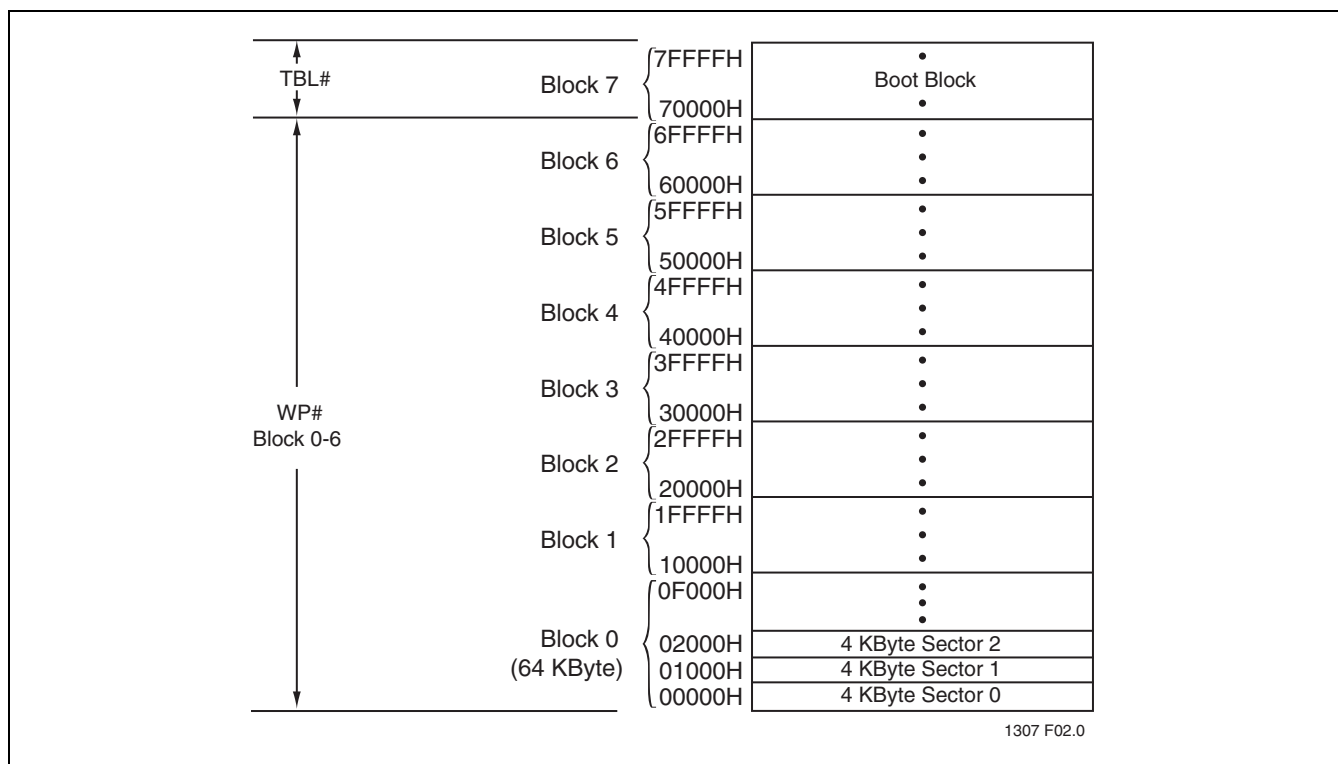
TBL#

Block 7
7FFFFH
70000H
Boot Block

Block 6
6FFFFH
60000H

Block 5
5FFFFH
50000H

Block 4
4FFFFH
40000H

Block 3
3FFFFH
30000H

WP#
Block 0-6

Block 2
2FFFFH
20000H

Block 1
1FFFFH
10000H

Block 0
(64 KByte)
0F000H
02000H
01000H
00000H
4 KByte Sector 2
4 KByte Sector 1
4 KByte Sector 0

1307 F02.0